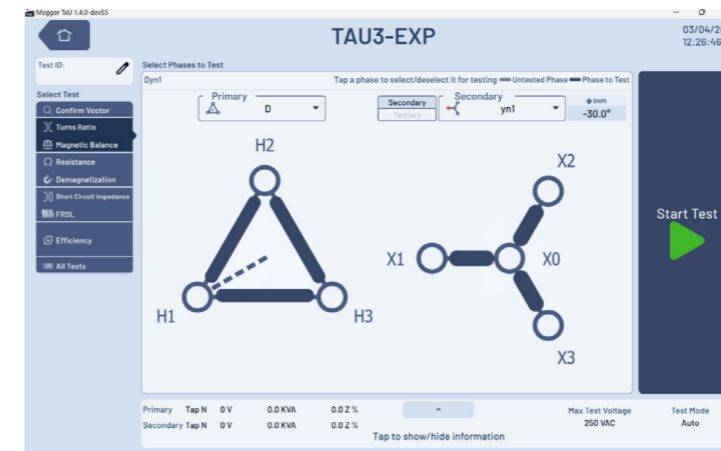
Megger TaU 1.4.0-dev55

TAU3-EXP

03/04/2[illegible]
12:26:46

Test ID:

Select Test
Confirm Vector
Turns Ratio
Magnetic Balance
Resistance
Demagnetization
Short Circuit Impedance
FRSL
Efficiency
All Tests

Select Phases to Test
Dyn1
Tap a phase to select/deselect it for testing Untested Phase Phase to Test

Primary
D

Secondary
Tertiary

Secondary
yn1

Shift
-30.0°

H2
H1
H3
X2
X1
X0
X3

Start Test

| Primary | Tap N | 0 V | 0.0 KVA | 0.0 Z % |
|---|---|---|---|---|
| Secondary | Tap N | 0 V | 0.0 KVA | 0.0 Z % |

Tap to show/hide information

Max Test Voltage
250 VAC

Test Mode
Auto